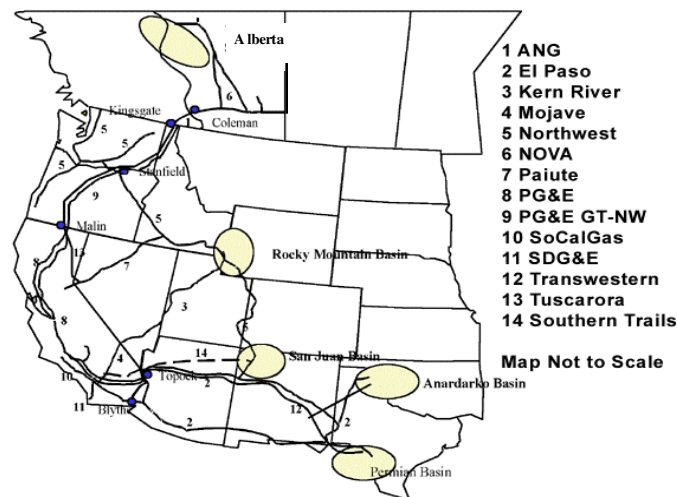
A lberta

1 ANG
2 El Paso
3 Kern River
4 Mojave
5 Northwest
6 NOVA
7 Paiute
8 PG&E
9 PG&E GT-NW
10 SoCalGas
11 SDG&E
12 Transwestern
13 Tuscarora
14 Southern Trails

Map Not to Scale

Kingsgate
Coleman
Stanfield
Malin
Rocky Mountain Basin
San Juan Basin
Anardarko Basin
Permian Basin
Topock
Blythe

6
1
4
5
5
5
5
9
5
13
7
8
8
3
5
14
4
10
2
11
2
12
2